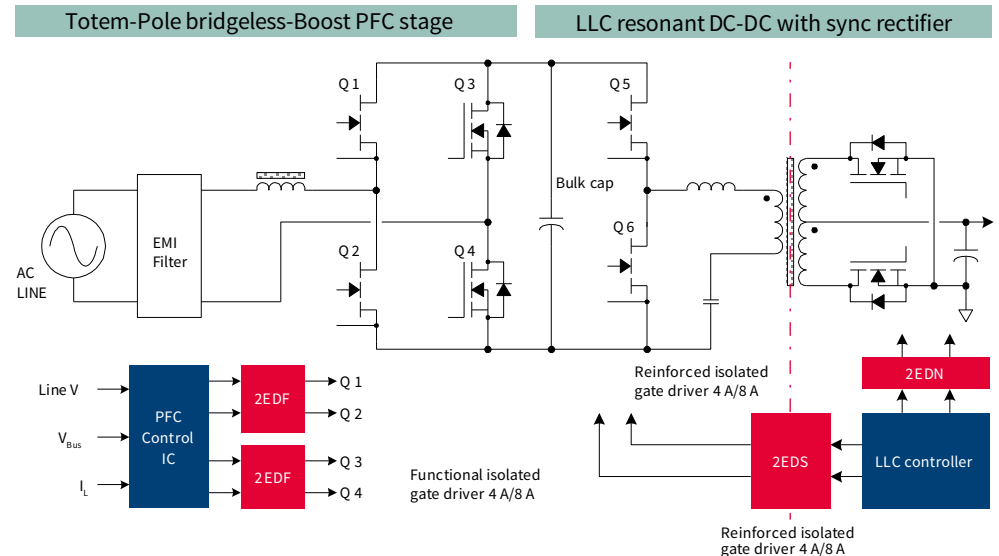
Totem-Pole bridgeless-Boost PFC stage

LLC resonant DC-DC with sync rectifier

Q 1

Q 3

Q 5

Bulk cap

Q 6

Q 2

Q 4

AC LINE

EMI Filter

Reinforced isolated gate driver 4 A/8 A

2EDN

Line V

PFC Control IC

2EDF

Q 1

Q 2

$V_{Bus}$

2EDF

Q 3

Q 4

$I_L$

Functional isolated gate driver 4 A/8 A

2EDS

LLC controller

Reinforced isolated gate driver 4 A/8 A